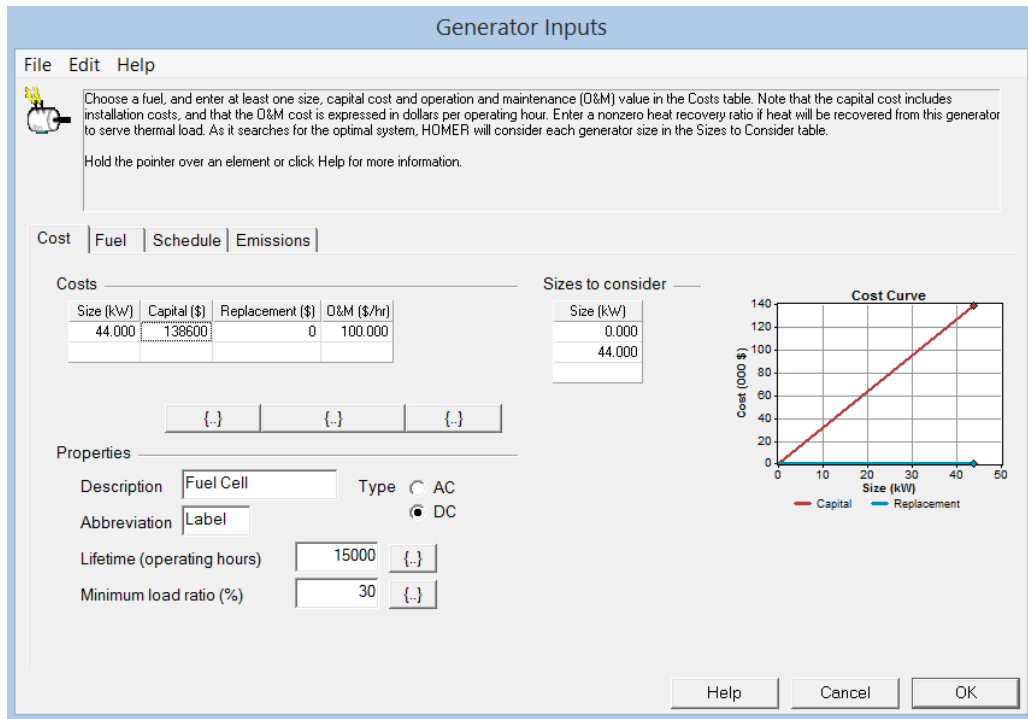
Generator Inputs

File Edit Help

Choose a fuel, and enter at least one size, capital cost and operation and maintenance (O&M) value in the Costs table. Note that the capital cost includes installation costs, and that the O&M cost is expressed in dollars per operating hour. Enter a nonzero heat recovery ratio if heat will be recovered from this generator to serve thermal load. As it searches for the optimal system, HOMER will consider each generator size in the Sizes to Consider table.

Hold the pointer over an element or click Help for more information.

Cost | Fuel | Schedule | Emissions

Costs

| Size (kW) | Capital ($) | Replacement ($) | O&M ($/hr) |
|---|---|---|---|
| 44.000 | 138600 | 0 | 100.000 |
| | | | |

{..} {..} {..}

Sizes to consider

| Size (kW) |
|---|
| 0.000 |
| 44.000 |
| |

Cost Curve
Cost (000 $)
140
120
100
80
60
40
20
0
0 10 20 30 40 50
Size (kW)
Capital Replacement

Properties

Description Fuel Cell
Abbreviation Label
Type AC DC
Lifetime (operating hours) 15000 {..}
Minimum load ratio (%) 30 {..}

Help Cancel OK